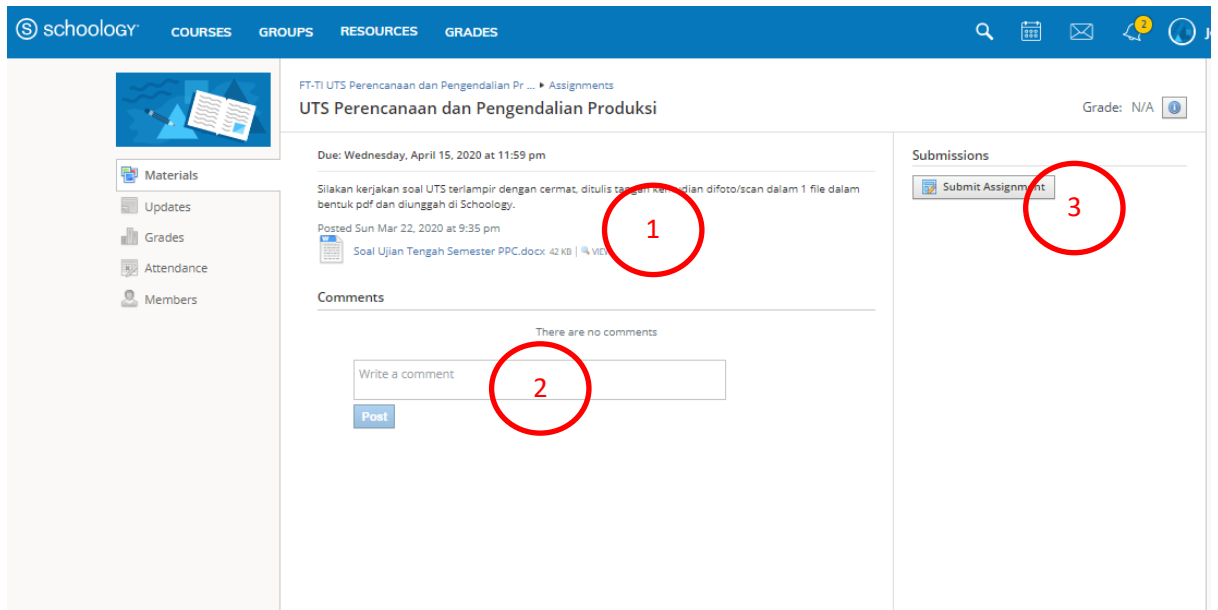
schoology COURSES GROUPS RESOURCES GRADES

2

J

FT-TI UTS Perencanaan dan Pengendalian Pr ... ▸ Assignments

UTS Perencanaan dan Pengendalian Produksi

Grade: N/A

Materials
Updates
Grades
Attendance
Members

Due: Wednesday, April 15, 2020 at 11:59 pm

Silakan kerjakan soal UTS terlampir dengan cermat, ditulis tangan kemudian difoto/scan dalam 1 file dalam bentuk pdf dan diunggah di Schoology.

Posted Sun Mar 22, 2020 at 9:35 pm

Soal Ujian Tengah Semester PPC.docx 42 KB | VIEW

1

Comments

There are no comments

Write a comment

2

Post

Submissions

Submit Assignment

3